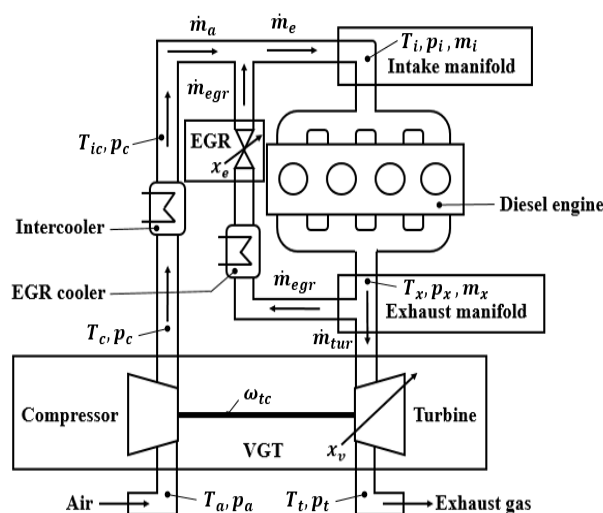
$\dot{m}_a$
$\dot{m}_e$
$T_i, p_i, m_i$
Intake manifold
$\dot{m}_{egr}$
$T_{ic}, p_c$
EGR
$x_e$
Diesel engine
Intercooler
EGR cooler
$\dot{m}_{egr}$
$T_x, p_x, m_x$
Exhaust manifold
$T_c, p_c$
$\dot{m}_{tur}$
Compressor
$\omega_{tc}$
Turbine
VGT
$x_v$
Air
$T_a, p_a$
$T_t, p_t$
Exhaust gas